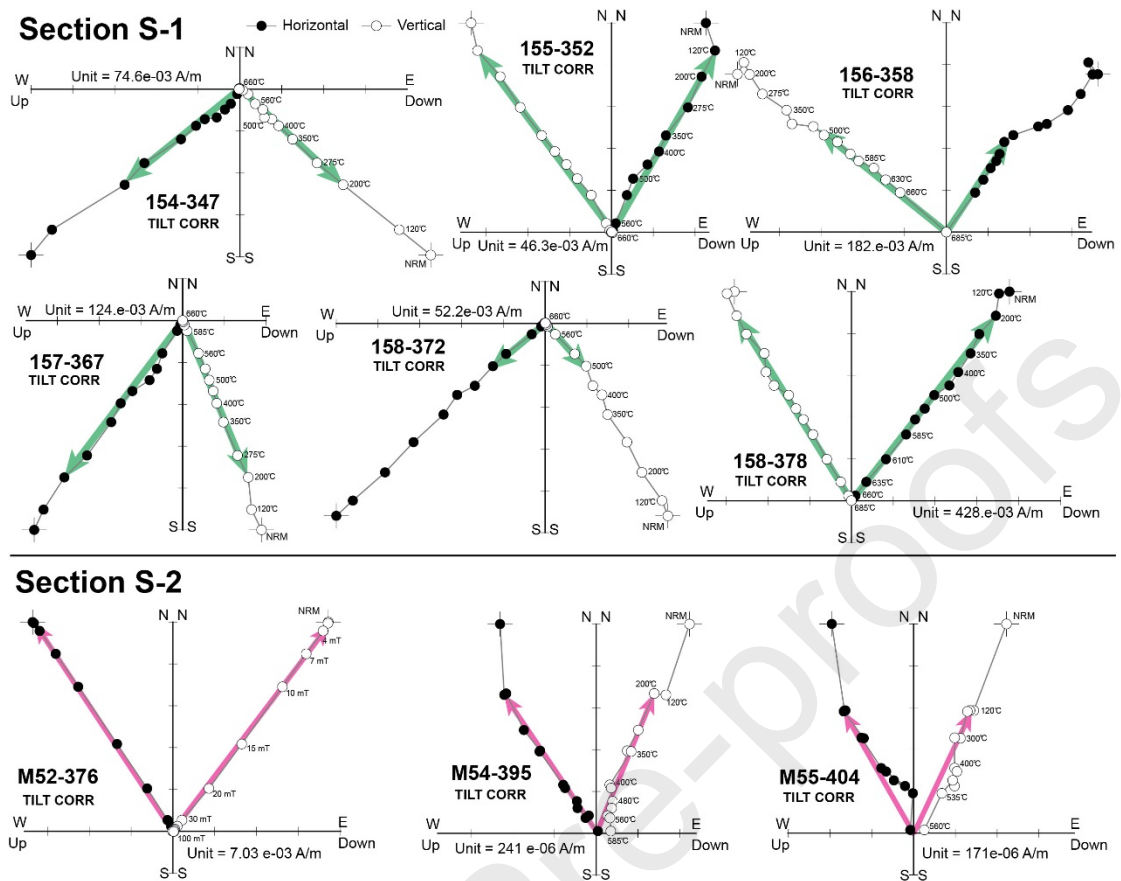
Section S-1

Horizontal Vertical

N N
W Unit = 74.6e-03 A/m E
Up Down
660℃ 560℃ 500℃ 400℃ 350℃ 275℃ 200℃ 120℃ NRM
154-347
TILT CORR
S S

155-352
TILT CORR
N N
NRM 120℃ 200℃ 275℃ 350℃ 400℃ 500℃ 560℃ 660℃
W E
Up Unit = 46.3e-03 A/m Down
S S

156-358
TILT CORR
N N
120℃ NRM 200℃ 275℃ 350℃ 500℃ 585℃ 630℃ 660℃ 685℃
W E
Up Unit = 182.e-03 A/m Down
S S

N N
W Unit = 124.e-03 A/m E
Up Down
660℃ 585℃ 560℃ 500℃ 400℃ 350℃ 275℃ 200℃ 120℃ NRM
157-367
TILT CORR
S S

N N
W Unit = 52.2e-03 A/m E
Up Down
660℃ 560℃ 500℃ 400℃ 350℃ 200℃ 120℃ NRM
158-372
TILT CORR
S S

N N
120℃ NRM 200℃ 350℃ 400℃ 500℃ 585℃ 610℃ 635℃ 660℃ 685℃
158-378
TILT CORR
W E
Up Unit = 428.e-03 A/m Down
S S

Section S-2

N N
NRM 4 mT 7 mT 10 mT 15 mT 20 mT 30 mT 100 mT
M52-376
TILT CORR
W E
Up Unit = 7.03 e-03 A/m Down
S S

N N
NRM 200℃ 120℃ 350℃ 400℃ 480℃ 560℃ 585℃
M54-395
TILT CORR
W E
Up Unit = 241 e-06 A/m Down
S S

N N
NRM 120℃ 300℃ 400℃ 535℃ 560℃
M55-404
TILT CORR
W E
Up Unit = 171e-06 A/m Down
S S

Pre-proofs